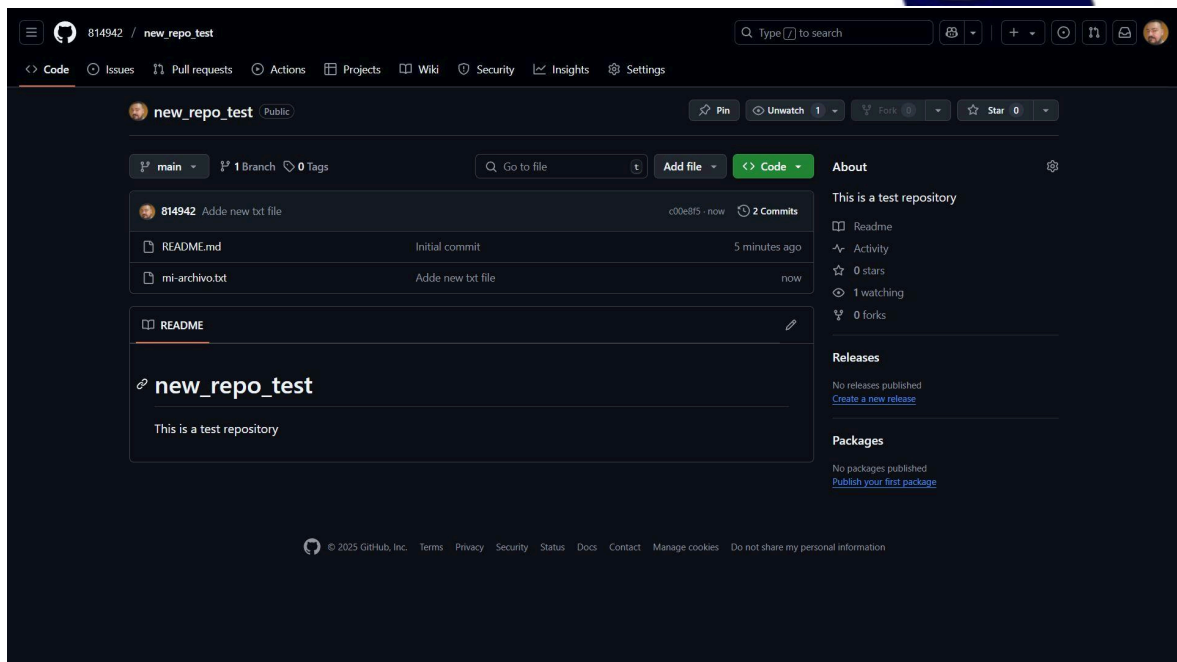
814942 / new_repo_test

Type / to search

Code Issues Pull requests Actions Projects Wiki Security Insights Settings

new_repo_test Public

Pin Unwatch 1 Fork 0 Star 0

main 1 Branch 0 Tags Go to file t Add file Code

814942 Adde new txt file c00e8f5 · now 2 Commits

| | | |
|---|---|---|
| README.md | Initial commit | 5 minutes ago |
| mi-archivo.txt | Adde new txt file | now |

README

new_repo_test

This is a test repository

About

This is a test repository

Readme
Activity
0 stars
1 watching
0 forks

Releases

No releases published
Create a new release

Packages

No packages published
Publish your first package

© 2025 GitHub, Inc. Terms Privacy Security Status Docs Contact Manage cookies Do not share my personal information